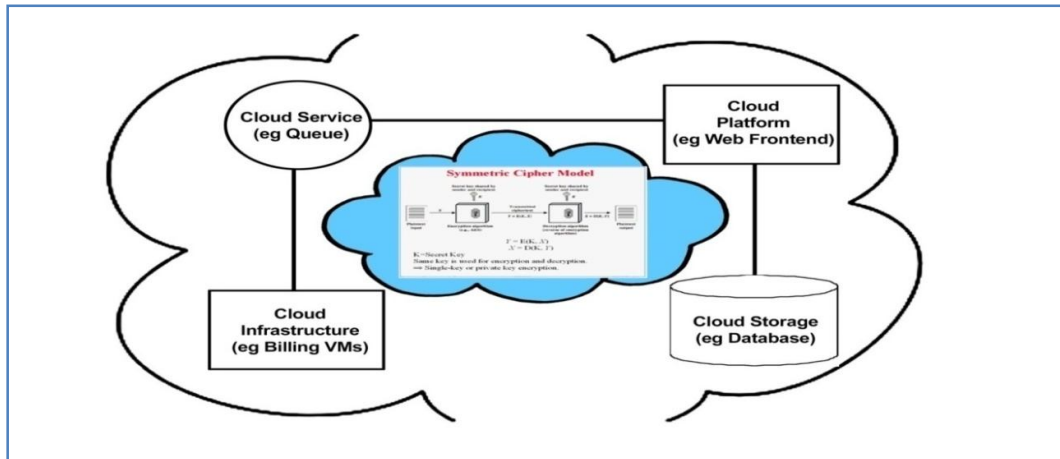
Cloud Service (eg Queue)

Cloud Platform (eg Web Frontend)

Symmetric Cipher Model

Secret key shared by sender and recipient

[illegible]

Secret key shared by sender and recipient

Plaintext input

Encryption algorithm (e.g., AES)

$Y = E(K, X)$

Decryption algorithm (reverse of encryption algorithm)

$X = D(K, Y)$

Plaintext output

$Y = E(K, X)$
$X = D(K, Y)$

K=Secret Key
Same key is used for encryption and decryption.
⇒ Single-key or private key encryption.

Cloud Infrastructure (eg Billing VMs)

Cloud Storage (eg Database)